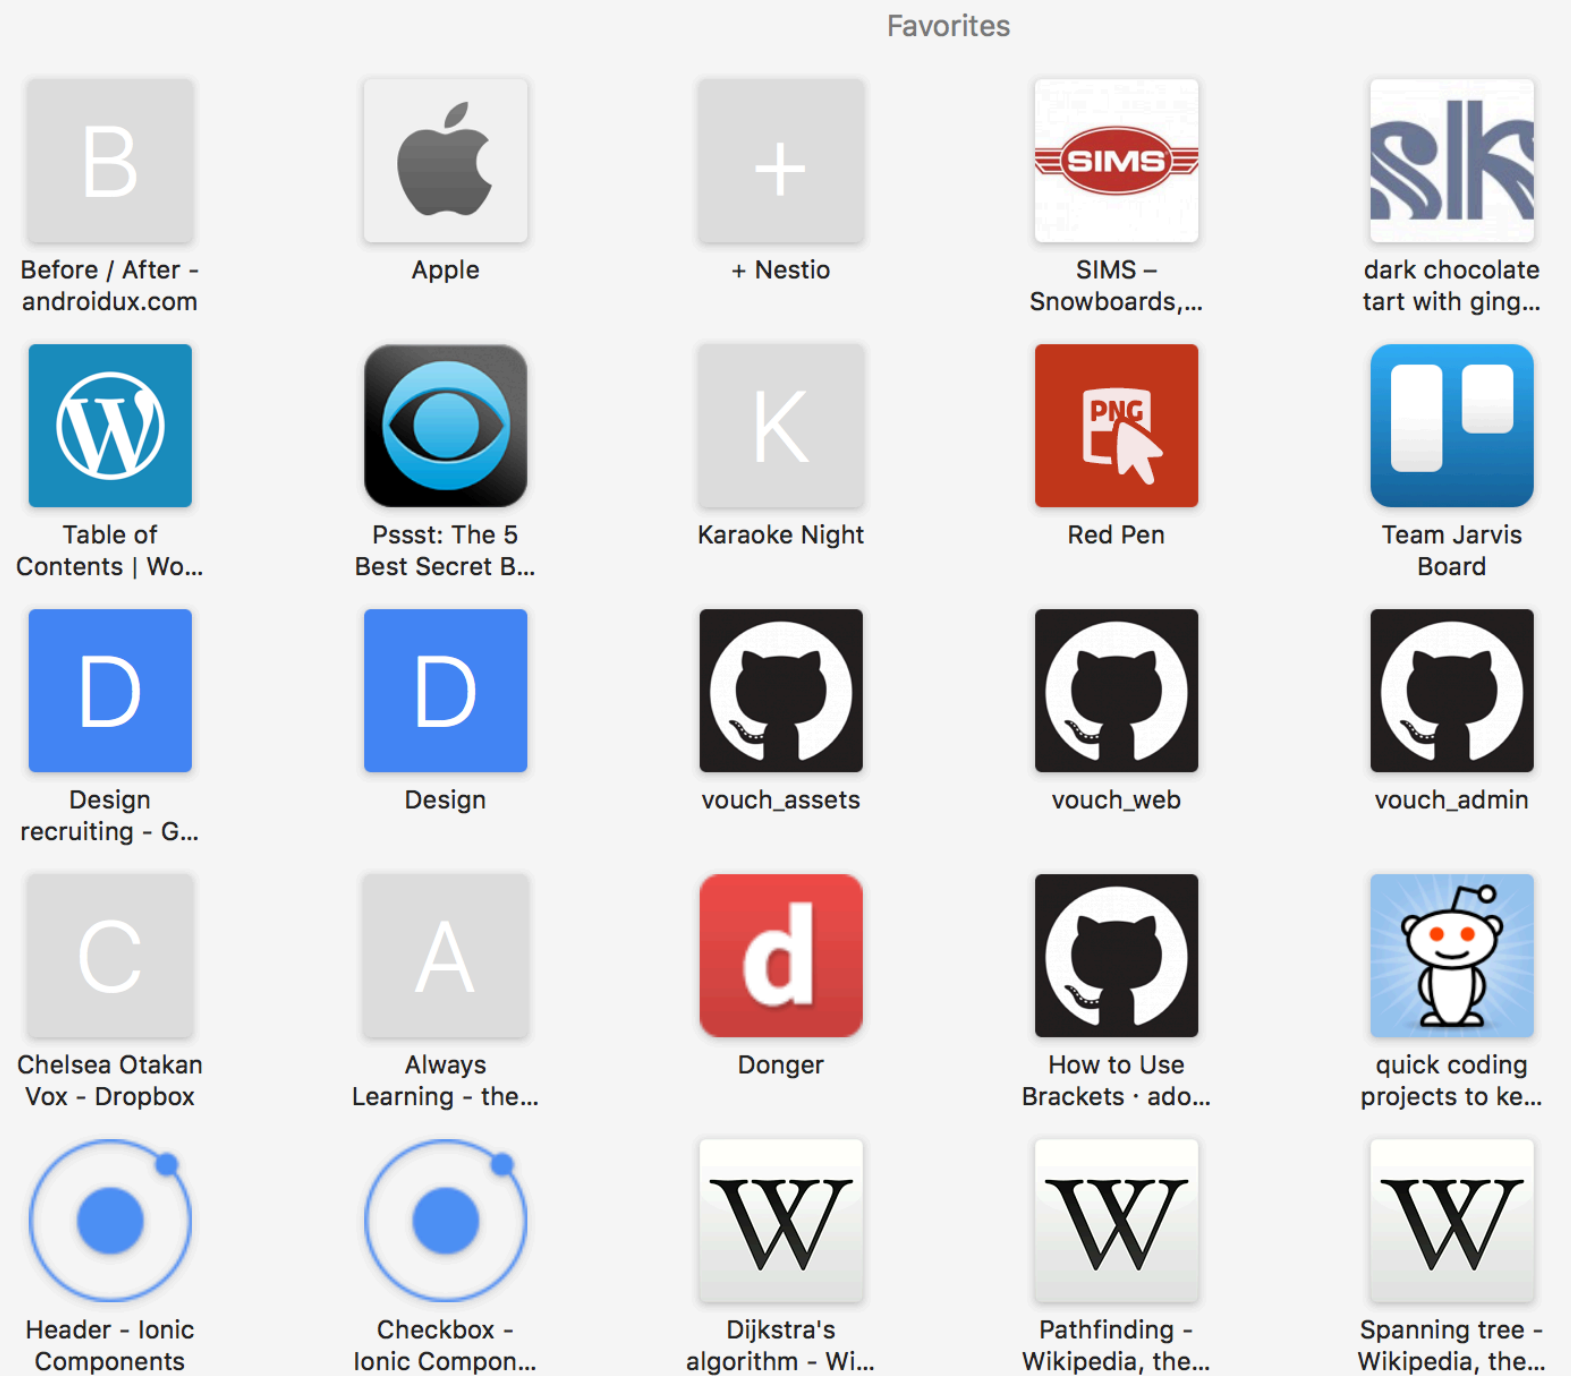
Favorites

B
Before / After - androidux.com

Apple

+
+ Nestio

SIMS
SIMS – Snowboards,...

dark chocolate tart with ging...

Table of Contents | Wo...

Pssst: The 5 Best Secret B...

K
Karaoke Night

PNG
Red Pen

Team Jarvis Board

D
Design recruiting - G...

D
Design

vouch_assets

vouch_web

vouch_admin

C
Chelsea Otakan Vox - Dropbox

A
Always Learning - the...

d
Donger

How to Use Brackets · ado...

quick coding projects to ke...

Header - Ionic Components

Checkbox - Ionic Compon...

W
Dijkstra's algorithm - Wi...

W
Pathfinding - Wikipedia, the...

W
Spanning tree - Wikipedia, the...